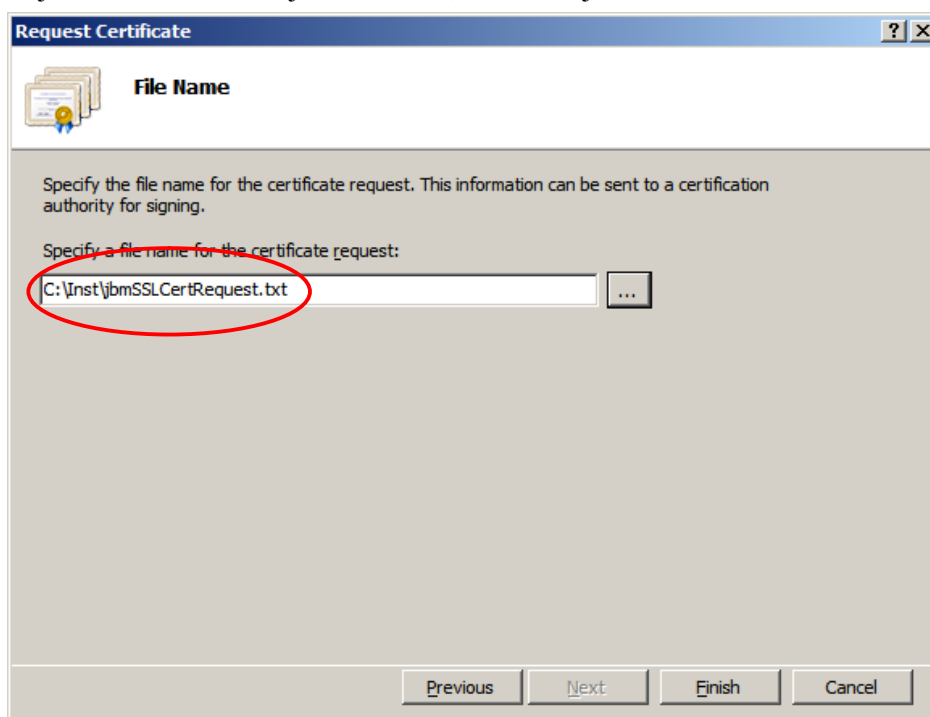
Request Certificate

?

File Name

Specify the file name for the certificate request. This information can be sent to a certification authority for signing.

Specify a file name for the certificate request:

C:\Inst\jbmSSLCertRequest.txt

...

Previous

Next

Finish

Cancel